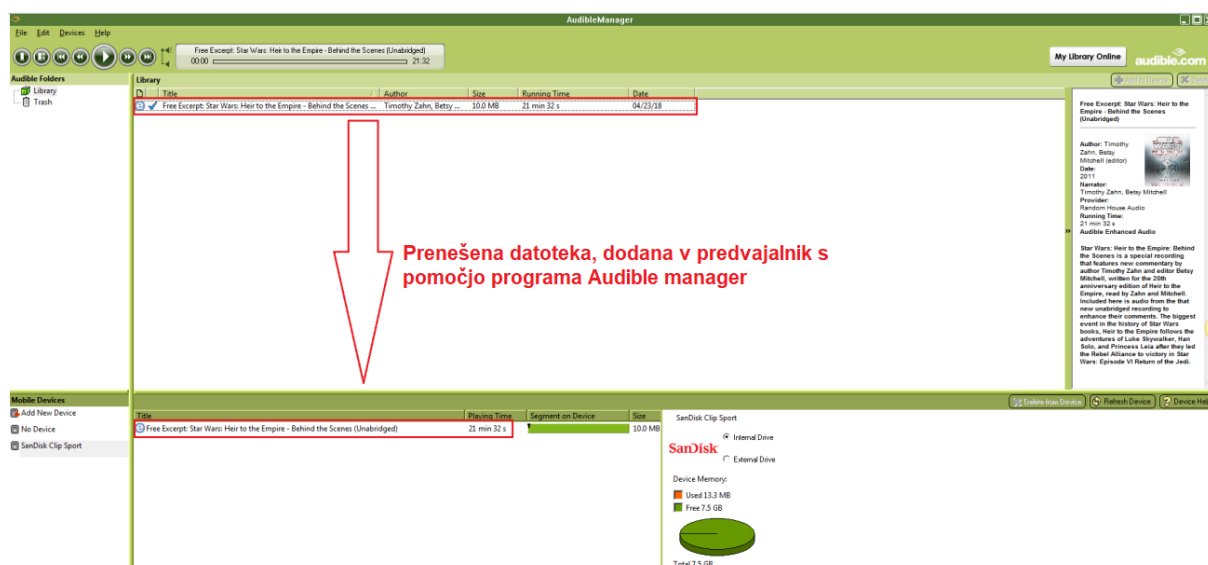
AudibleManager

File Edit Devices Help

Free Excerpt: Star Wars: Heir to the Empire - Behind the Scenes (Unabridged)
00:00 21:32

My Library Online audible.com

Audible Folders
Library
Trash

Library

Add to Device Rem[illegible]

| Title | Author | Size | Running Time | Date |
|---|---|---|---|---|
| Free Excerpt: Star Wars: Heir to the Empire - Behind the Scenes ... | Timothy Zahn, Betsy ... | 10.0 MB | 21 min 32 s | 04/23/18 |

Free Excerpt: Star Wars: Heir to the Empire - Behind the Scenes (Unabridged)

Author: Timothy Zahn, Betsy Mitchell (editor)
Date: 2011
Narrator: Timothy Zahn, Betsy Mitchell
Provider: Random House Audio
Running Time: 21 min 32 s
Audible Enhanced Audio

Star Wars: Heir to the Empire: Behind the Scenes is a special recording that features new commentary by author Timothy Zahn and editor Betsy Mitchell, written for the 20th anniversary edition of Heir to the Empire, read by Zahn and Mitchell. Included here is audio from the that new unabridged recording to enhance their comments. The biggest event in the history of Star Wars books, Heir to the Empire follows the adventures of Luke Skywalker, Han Solo, and Princess Leia after they led the Rebel Alliance to victory in Star Wars: Episode VI Return of the Jedi.

Prenešena datoteka, dodana v predvajalnik s pomočjo programa Audible manager

Mobile Devices
Add New Device
No Device
SanDisk Clip Sport

Delete from Device Refresh Device Device Hel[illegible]

| Title | Playing Time | Segment on Device | Size |
|---|---|---|---|
| Free Excerpt: Star Wars: Heir to the Empire - Behind the Scenes (Unabridged) | 21 min 32 s | | 10.0 MB |

SanDisk Clip Sport
SanDisk
Internal Drive
External Drive
Device Memory:
Used 13.3 MB
Free 7.5 GB
Total 7.5 GB